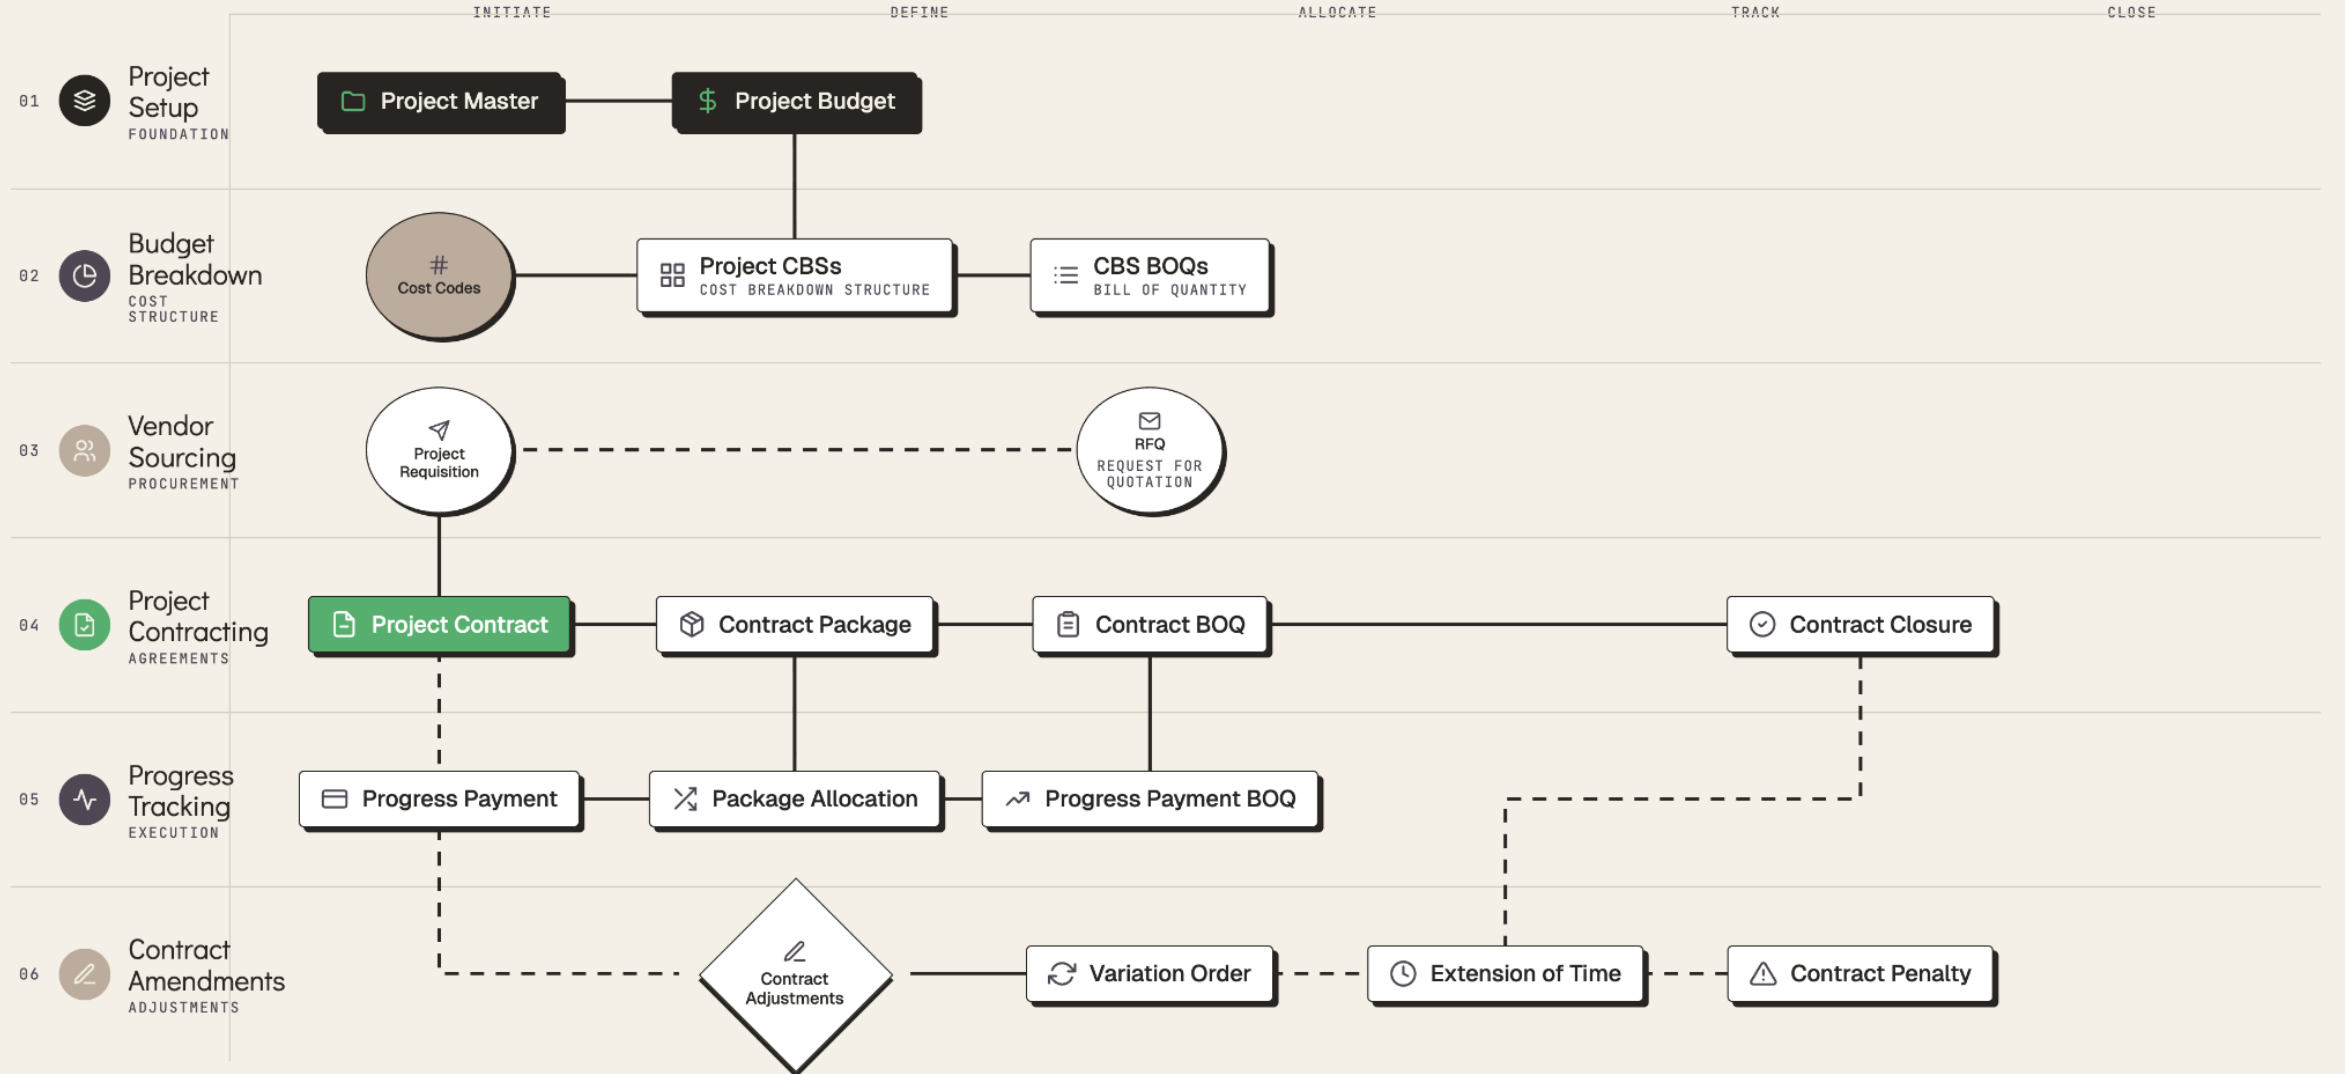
INITIATE DEFINE ALLOCATE TRACK CLOSE

01 Project Setup FOUNDATION

Project Master

Project Budget

02 Budget Breakdown COST STRUCTURE

# Cost Codes

Project CBSs COST BREAKDOWN STRUCTURE

CBS BOQs BILL OF QUANTITY

03 Vendor Sourcing PROCUREMENT

Project Requisition

RFQ REQUEST FOR QUOTATION

04 Project Contracting AGREEMENTS

Project Contract

Contract Package

Contract BOQ

Contract Closure

05 Progress Tracking EXECUTION

Progress Payment

Package Allocation

Progress Payment BOQ

06 Contract Amendments ADJUSTMENTS

Contract Adjustments

Variation Order

Extension of Time

Contract Penalty